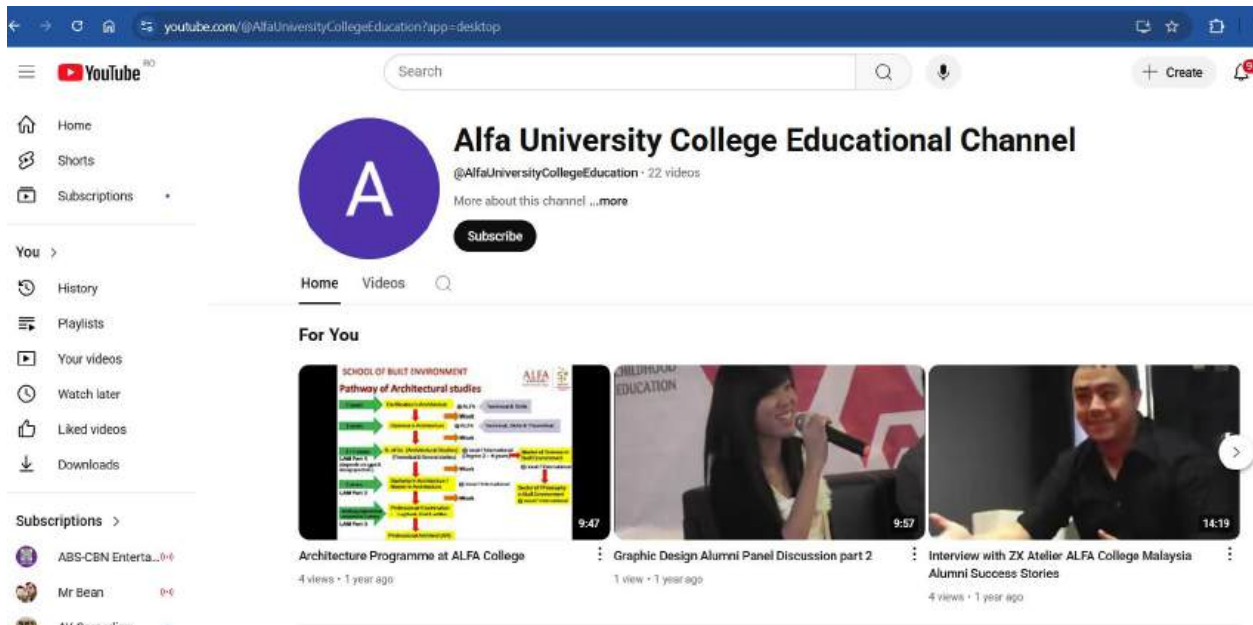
youtube.com/@AlfaUniversityCollegeEducation?app=desktop

YouTube RO

Search

Create

Home
Shorts
Subscriptions

You >
History
Playlists
Your videos
Watch later
Liked videos
Downloads

Subscriptions >
ABS-CBN Enterta...
Mr Bean

A

Alfa University College Educational Channel

@AlfaUniversityCollegeEducation · 22 videos

More about this channel ...more

Subscribe

Home Videos

For You

SCHOOL OF BUILT ENVIRONMENT
Pathway of Architectural studies
ALFA

9:47

Architecture Programme at ALFA College
4 views · 1 year ago

EDUCATION

9:57

Graphic Design Alumni Panel Discussion part 2
1 view · 1 year ago

14:19

Interview with ZX Atelier ALFA College Malaysia Alumni Success Stories
4 views · 1 year ago